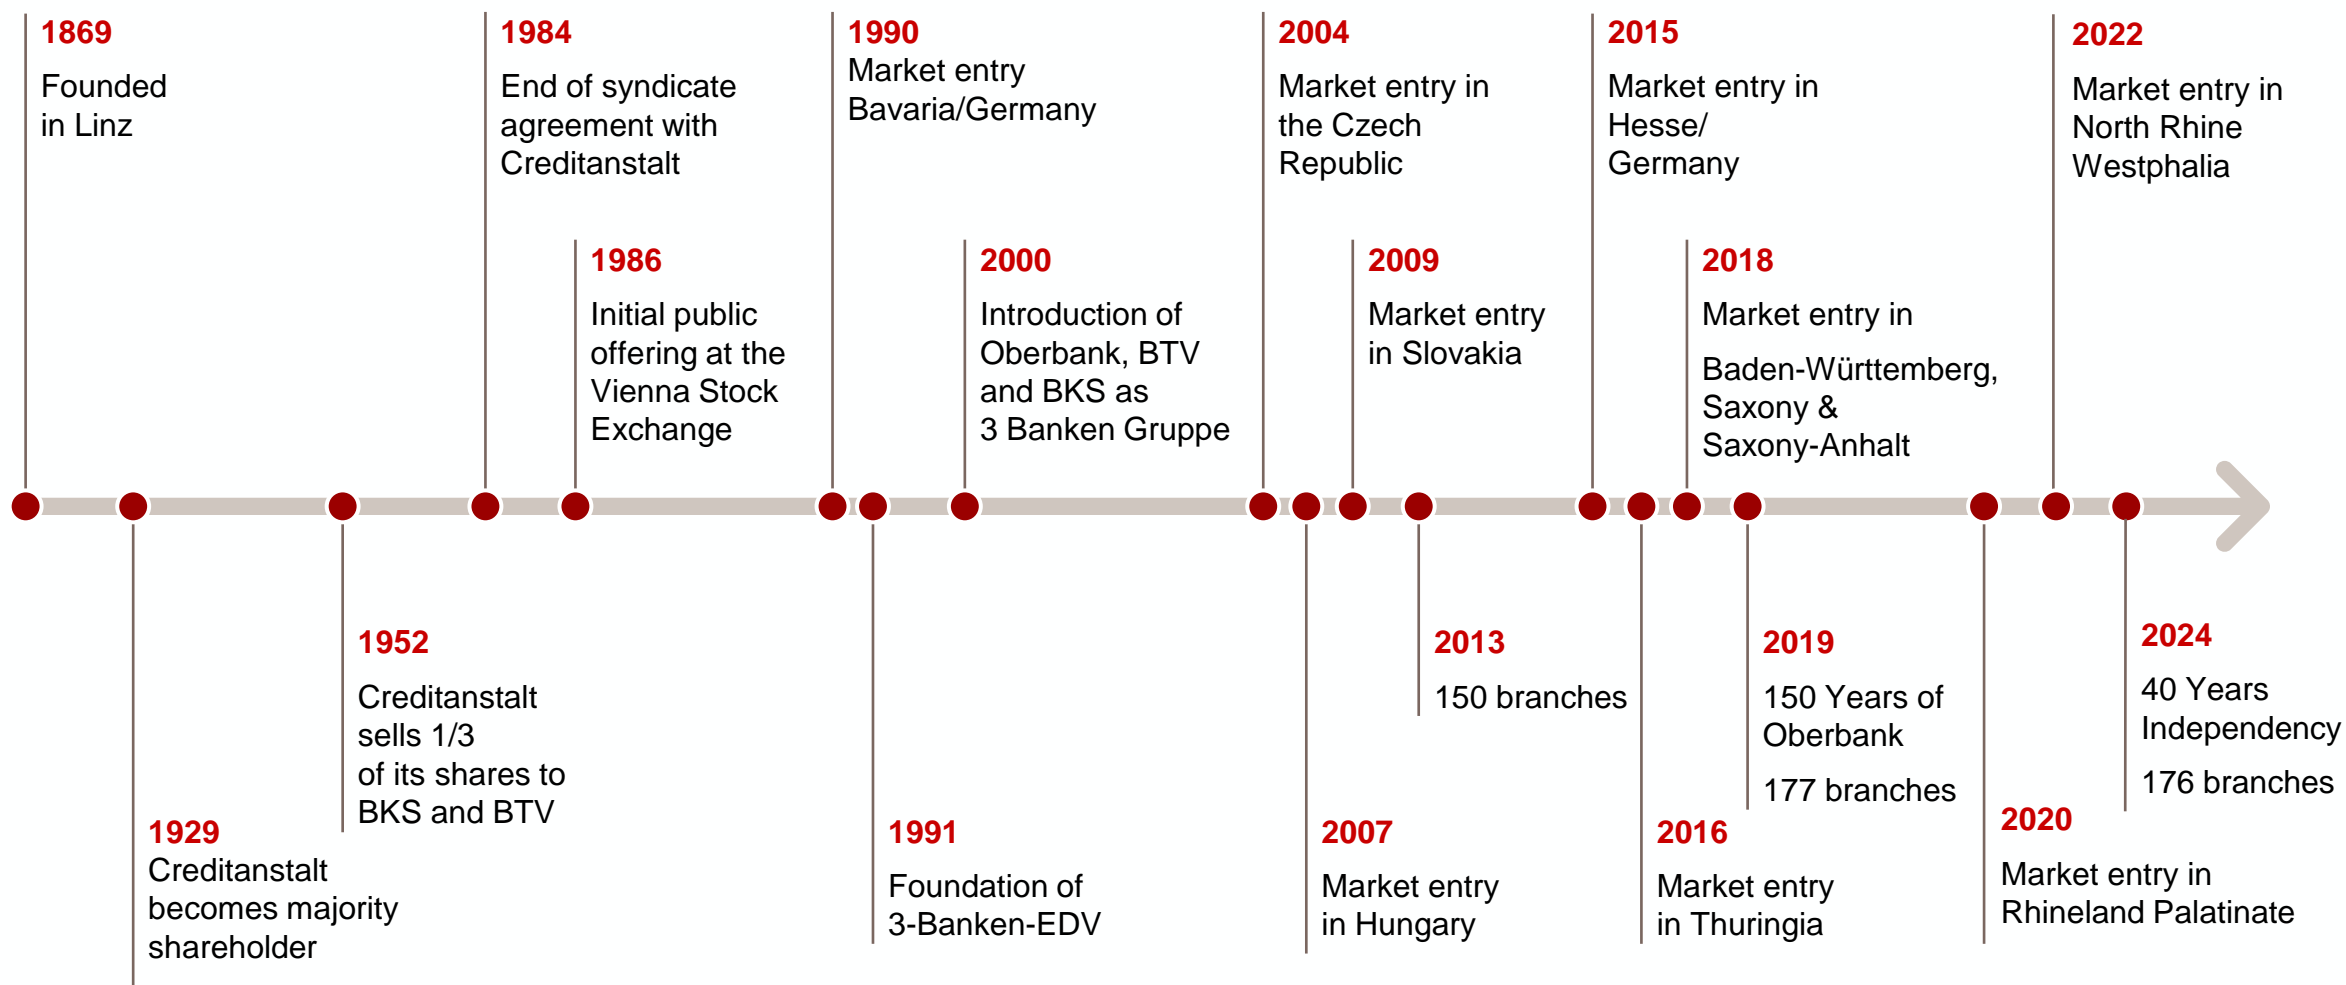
1869
Founded in Linz

1984
End of syndicate agreement with Creditanstalt

1990
Market entry Bavaria/Germany

2004
Market entry in the Czech Republic

2015
Market entry in Hesse/ Germany

2022
Market entry in North Rhine Westphalia

1986
Initial public offering at the Vienna Stock Exchange

2000
Introduction of Oberbank, BTV and BKS as 3 Banken Gruppe

2009
Market entry in Slovakia

2018
Market entry in

Baden-Württemberg, Saxony & Saxony-Anhalt

1952
Creditanstalt sells 1/3 of its shares to BKS and BTV

2013
150 branches

2019
150 Years of Oberbank

177 branches

2024
40 Years Independency

176 branches

1929
Creditanstalt becomes majority shareholder

1991
Foundation of 3-Banken-EDV

2007
Market entry in Hungary

2016
Market entry in Thuringia

2020
Market entry in Rhineland Palatinate